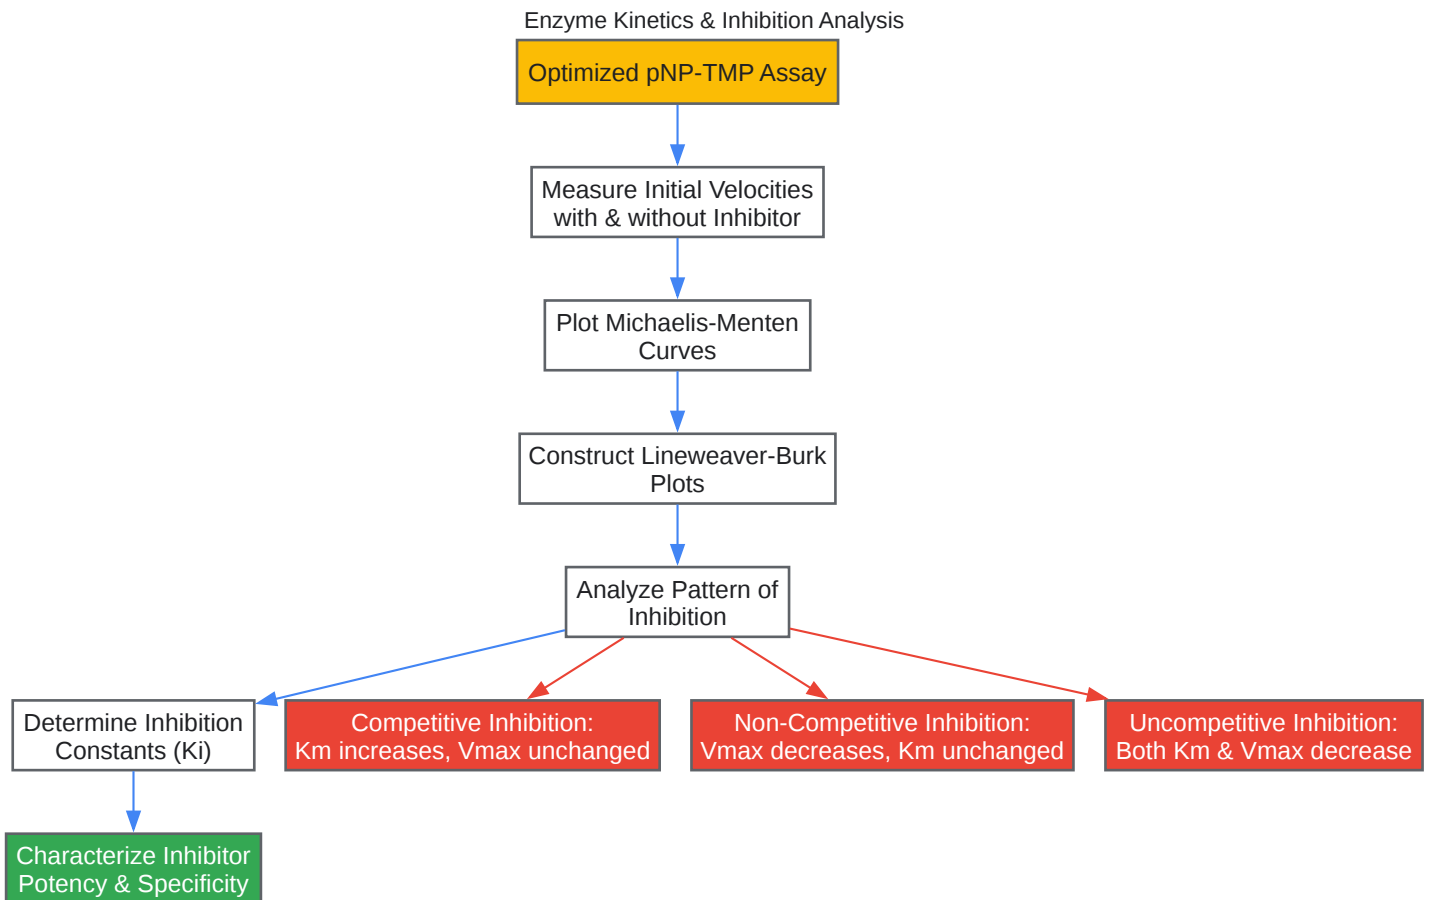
Enzyme Kinetics & Inhibition Analysis

Optimized pNP-TMP Assay

Measure Initial Velocities with & without Inhibitor

Plot Michaelis-Menten Curves

Construct Lineweaver-Burk Plots

Analyze Pattern of Inhibition

Determine Inhibition Constants (Ki)

Competitive Inhibition: Km increases, Vmax unchanged

Non-Competitive Inhibition: Vmax decreases, Km unchanged

Uncompetitive Inhibition: Both Km & Vmax decrease

Characterize Inhibitor Potency & Specificity